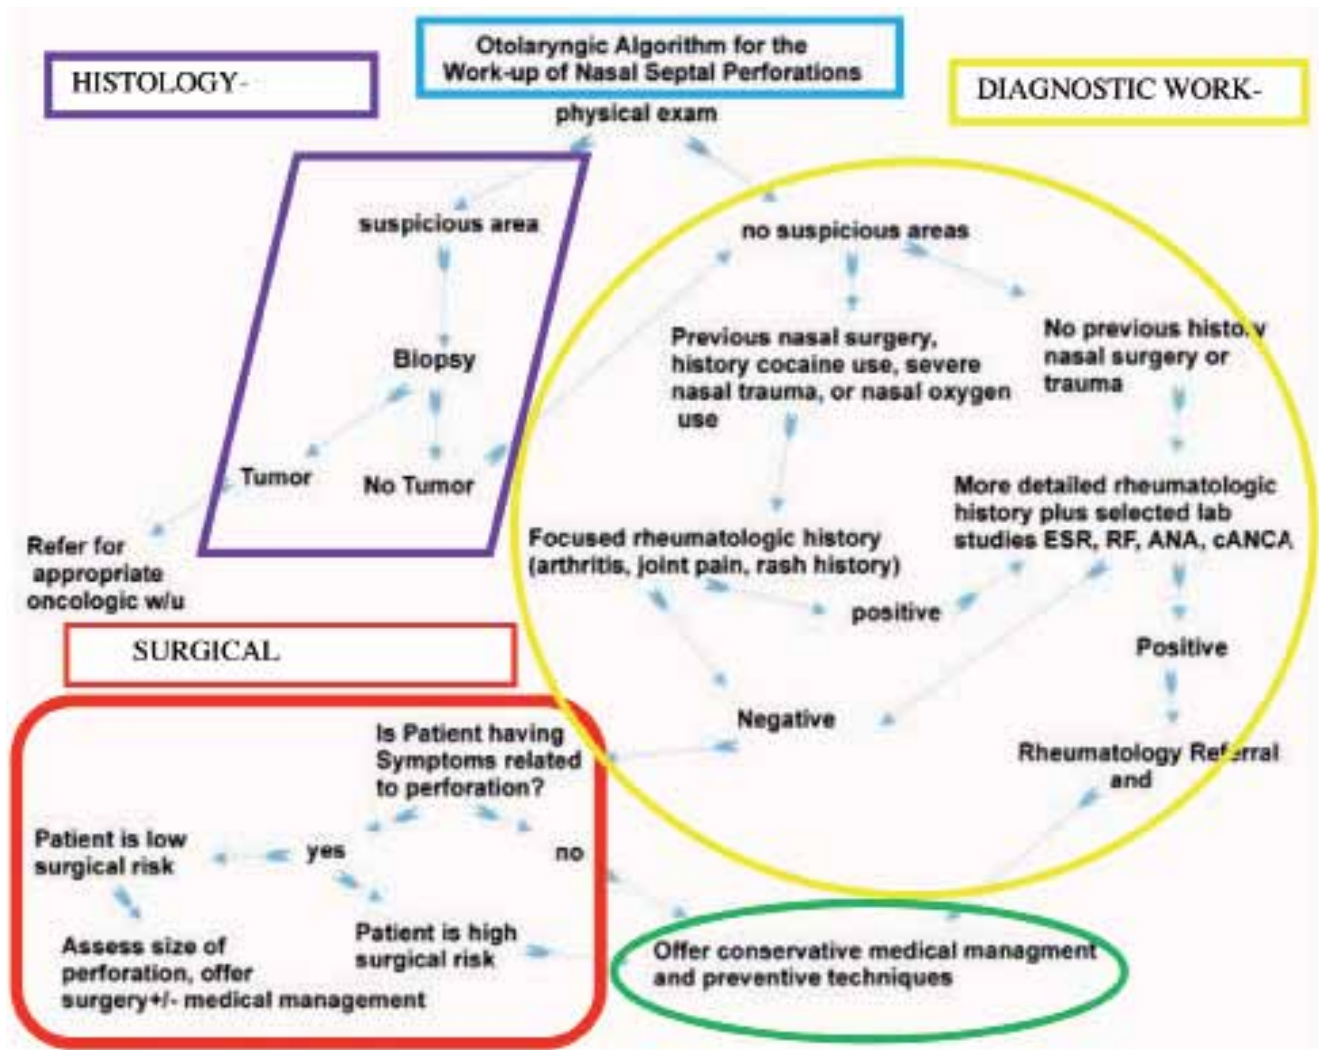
HISTOLOGY-

Otolaryngic Algorithm for the Work-up of Nasal Septal Perforations

DIAGNOSTIC WORK-

physical exam

suspicious area

Biopsy

Tumor

No Tumor

Refer for appropriate oncologic w/u

no suspicious areas

Previous nasal surgery, history cocaine use, severe nasal trauma, or nasal oxygen use

No previous history nasal surgery or trauma

More detailed rheumatologic history plus selected lab studies ESR, RF, ANA, cANCA

Focused rheumatologic history (arthritis, joint pain, rash history)

positive

Positive

Negative

Rheumatology Referral and

SURGICAL

Is Patient having Symptoms related to perforation?

Patient is low surgical risk

yes

no

Patient is high surgical risk

Assess size of perforation, offer surgery+/- medical management

Offer conservative medical managment and preventive techniques